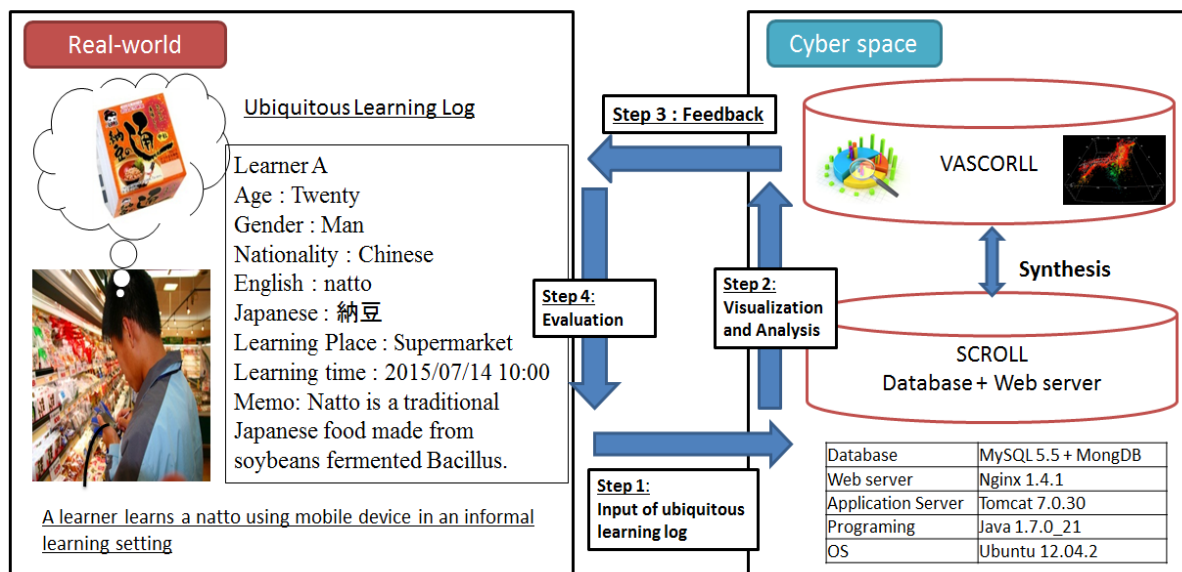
Real-world

Ubiquitous Learning Log

Learner A
Age : Twenty
Gender : Man
Nationality : Chinese
English : natto
Japanese : 納豆
Learning Place : Supermarket
Learning time : 2015/07/14 10:00
Memo: Natto is a traditional Japanese food made from soybeans fermented Bacillus.

A learner learns a natto using mobile device in an informal learning setting

Step 3 : Feedback

Step 4: Evaluation

Step 2: Visualization and Analysis

Step 1: Input of ubiquitous learning log

Cyber space

VASCORLL

Synthesis

SCROLL
Database + Web server

| Database | MySQL 5.5 + MongDB |
|---|---|
| Web server | Nginx 1.4.1 |
| Application Server | Tomcat 7.0.30 |
| Programing | Java 1.7.0_21 |
| OS | Ubuntu 12.04.2 |